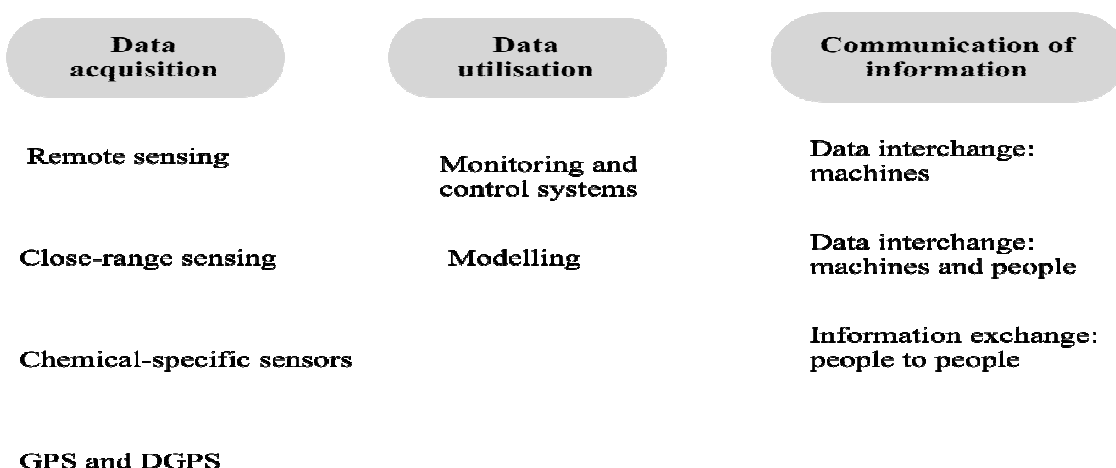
Data acquisition

Data utilisation

Communication of information

Remote sensing

Monitoring and control systems

Data interchange: machines

Close-range sensing

Modelling

Data interchange: machines and people

Chemical-specific sensors

Information exchange: people to people

GPS and DGPS